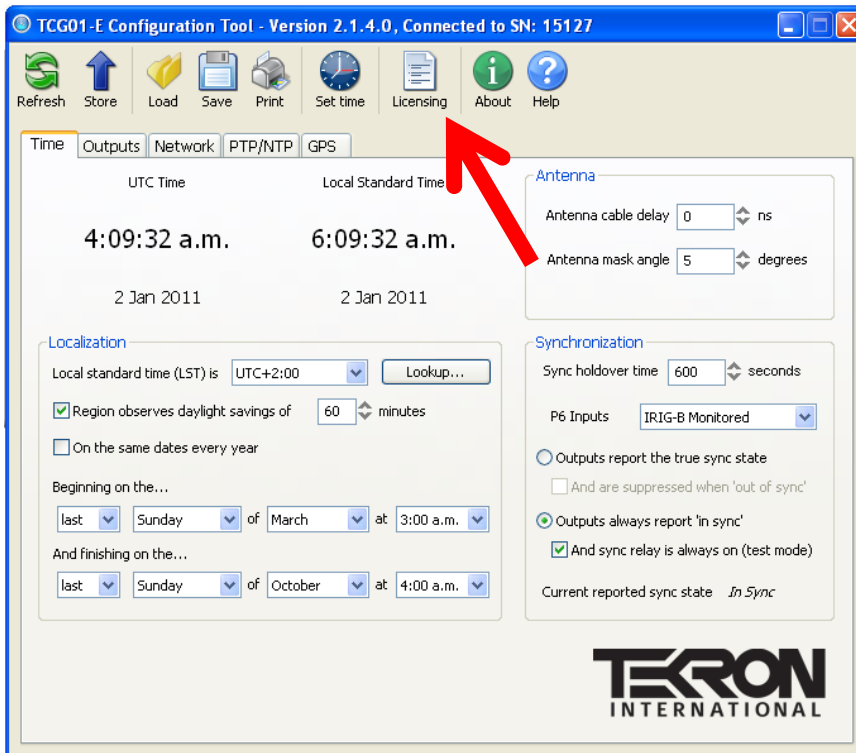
TCG01-E Configuration Tool - Version 2.1.4.0, Connected to SN: 15127

Refresh Store Load Save Print Set time Licensing About Help

Time Outputs Network PTP/NTP GPS

UTC Time

4:09:32 a.m.

2 Jan 2011

Local Standard Time

6:09:32 a.m.

2 Jan 2011

Antenna

Antenna cable delay 0 ns

Antenna mask angle 5 degrees

Localization

Local standard time (LST) is UTC+2:00 Lookup...

Region observes daylight savings of 60 minutes

On the same dates every year

Beginning on the...

last Sunday of March at 3:00 a.m.

And finishing on the...

last Sunday of October at 4:00 a.m.

Synchronization

Sync holdover time 600 seconds

P6 Inputs IRIG-B Monitored

Outputs report the true sync state

And are suppressed when 'out of sync'

Outputs always report 'in sync'

And sync relay is always on (test mode)

Current reported sync state In Sync

TEKRON INTERNATIONAL